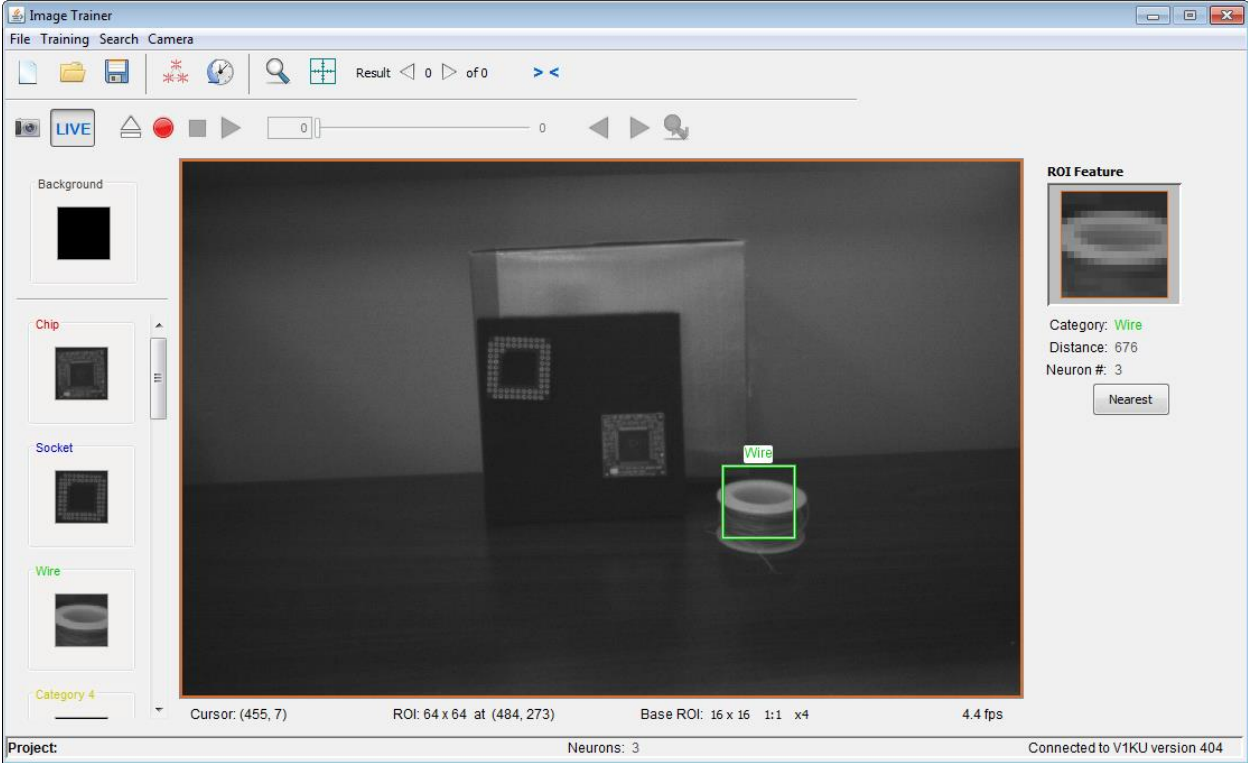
Image Trainer

File Training Search Camera

Result ◁ 0 ▷ of 0 > <

LIVE

0

0

Background

Chip

Socket

Wire

Category 4

Wire

ROI Feature

Category: Wire
Distance: 676
Neuron #: 3

Nearest

Cursor: (455, 7) ROI: 64 x 64 at (484, 273) Base ROI: 16 x 16 1:1 x4 4.4 fps

Project: Neurons: 3 Connected to V1KU version 404